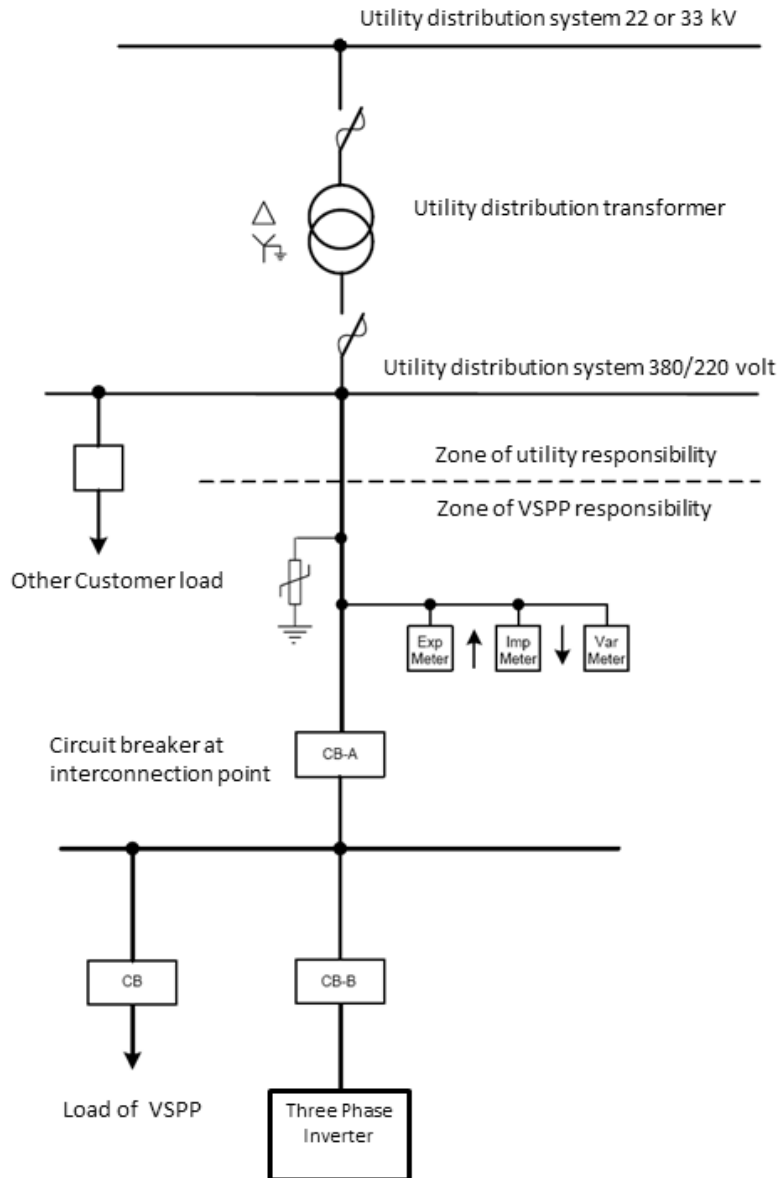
Utility distribution system 22 or 33 kV

Utility distribution transformer

Utility distribution system 380/220 volt

Zone of utility responsibility

Zone of VSPP responsibility

Other Customer load

Exp Meter

Imp Meter

Var Meter

Circuit breaker at interconnection point

CB-A

CB

CB-B

Load of VSPP

Three Phase Inverter